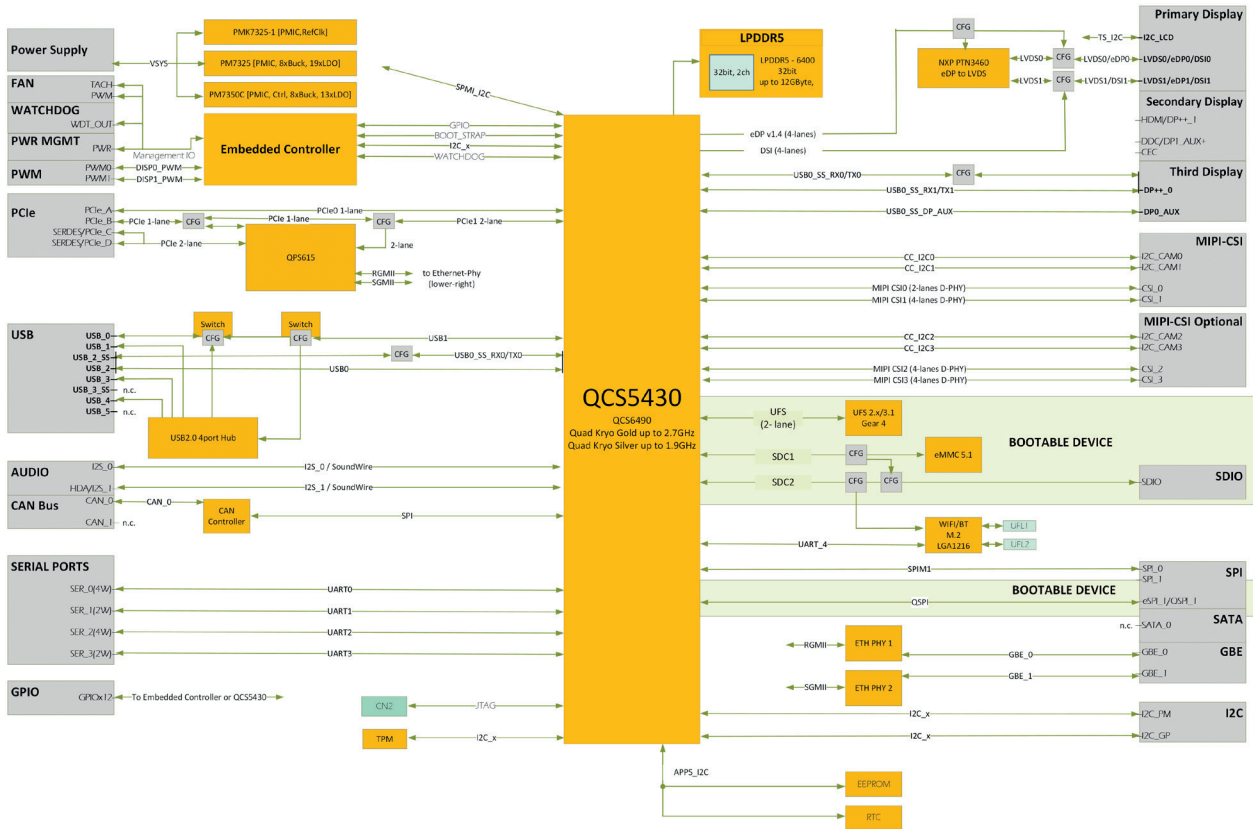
Power Supply
VSYS
PMK7325-1 [PMIC,RefClk]
PM7325 [PMIC, 8xBuck, 19xLDO]
PM7350C [PMIC, Ctrl, 8xBuck, 13xLDO]
SPMI_I2C
LPDDR5
32bit, 2ch
LPDDR5 - 6400 32bit up to 12GByte,
FAN
TACH
PWM
WATCHDOG
WDT_OUT
PWR MGMT
PWR
Management IO
PWM
PWM0
PWM1
DISP0_PWM
DISP1_PWM
Embedded Controller
GPIO
BOOT_STRAP
I2C_x
WATCHDOG
PCIe
PCIe_A
PCIe_B
SERDES/PCIe_C
SERDES/PCIe_D
PCIe 1-lane
CFG
PCIe 1-lane
PCIe0 1-lane
CFG
PCIe1 2-lane
2-lane
PCIe 2-lane
QPS615
RGMII
SGMII
to Ethernet-Phy (lower-right)
USB
USB_0
USB_1
USB_2_SS
USB_2
USB_3
USB_3_SS
USB_4
USB_5
n.c.
n.c.
Switch
CFG
Switch
CFG
USB1
CFG
USB0_SS_RX0/TX0
USB0
USB2.0 4port Hub
AUDIO
I2S_0
HDA/I2S_1
I2S_0 / SoundWire
I2S_1 / SoundWire
CAN Bus
CAN_0
CAN_0
CAN_1
n.c.
CAN Controller
SPI
SERIAL PORTS
SER_0(4W)
SER_1(2W)
SER_2(4W)
SER_3(2W)
UART0
UART1
UART2
UART3
GPIO
GPIOx12
To Embedded Controller or QCS5430
CN2
JTAG
TPM
I2C_x
QCS5430
QCS6490
Quad Kryo Gold up to 2.7GHz
Quad Kryo Silver up to 1.9GHz
APPS_I2C
EEPROM
RTC
CFG
NXP PTN3460 eDP to LVDS
LVDS0
LVDS1
CFG
CFG
TS_I2C
Primary Display
I2C_LCD
LVDS0/eDP0/DSI0
LVDS0/eDP0/DSI0
LVDS1/eDP1/DSI1
LVDS1/eDP1/DSI1
eDP v1.4 (4-lanes)
DSI (4-lanes)
Secondary Display
HDMI/DP++_1
DDC/DP1_AUX+
CEC
USB0_SS_RX0/TX0
CFG
Third Display
USB0_SS_RX1/TX1
DP++_0
USB0_SS_DP_AUX
DP0_AUX
MIPI-CSI
CC_I2C0
CC_I2C1
I2C_CAM0
I2C_CAM1
MIPI CSI0 (2-lanes D-PHY)
MIPI CSI1 (4-lanes D-PHY)
CSI_0
CSI_1
MIPI-CSI Optional
CC_I2C2
CC_I2C3
I2C_CAM2
I2C_CAM3
MIPI CSI2 (4-lanes D-PHY)
MIPI CSI3 (4-lanes D-PHY)
CSI_2
CSI_3
UFS (2- lane)
UFS 2.x/3.1 Gear 4
BOOTABLE DEVICE
SDC1
CFG
eMMC 5.1
SDC2
CFG
CFG
SDIO
SDIO
WIFI/BT M.2 LGA1216
UFL1
UFL2
UART_4
SPIM1
SPI_0
SPI_1
SPI
BOOTABLE DEVICE
QSPI
eSPI_1/QSPI_1
n.c.
SATA_0
SATA
RGMII
ETH PHY 1
GBE_0
GBE_0
GBE
SGMII
ETH PHY 2
GBE_1
GBE_1
I2C_x
I2C_PM
I2C
I2C_x
I2C_GP